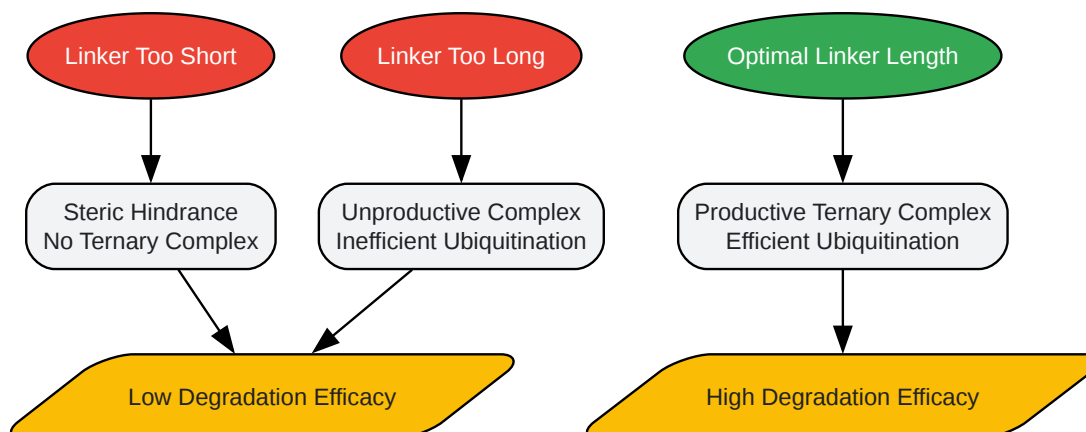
Linker Too Short

Linker Too Long

Optimal Linker Length

Steric Hindrance
No Ternary Complex

Unproductive Complex
Inefficient Ubiquitination

Productive Ternary Complex
Efficient Ubiquitination

Low Degradation Efficacy

High Degradation Efficacy